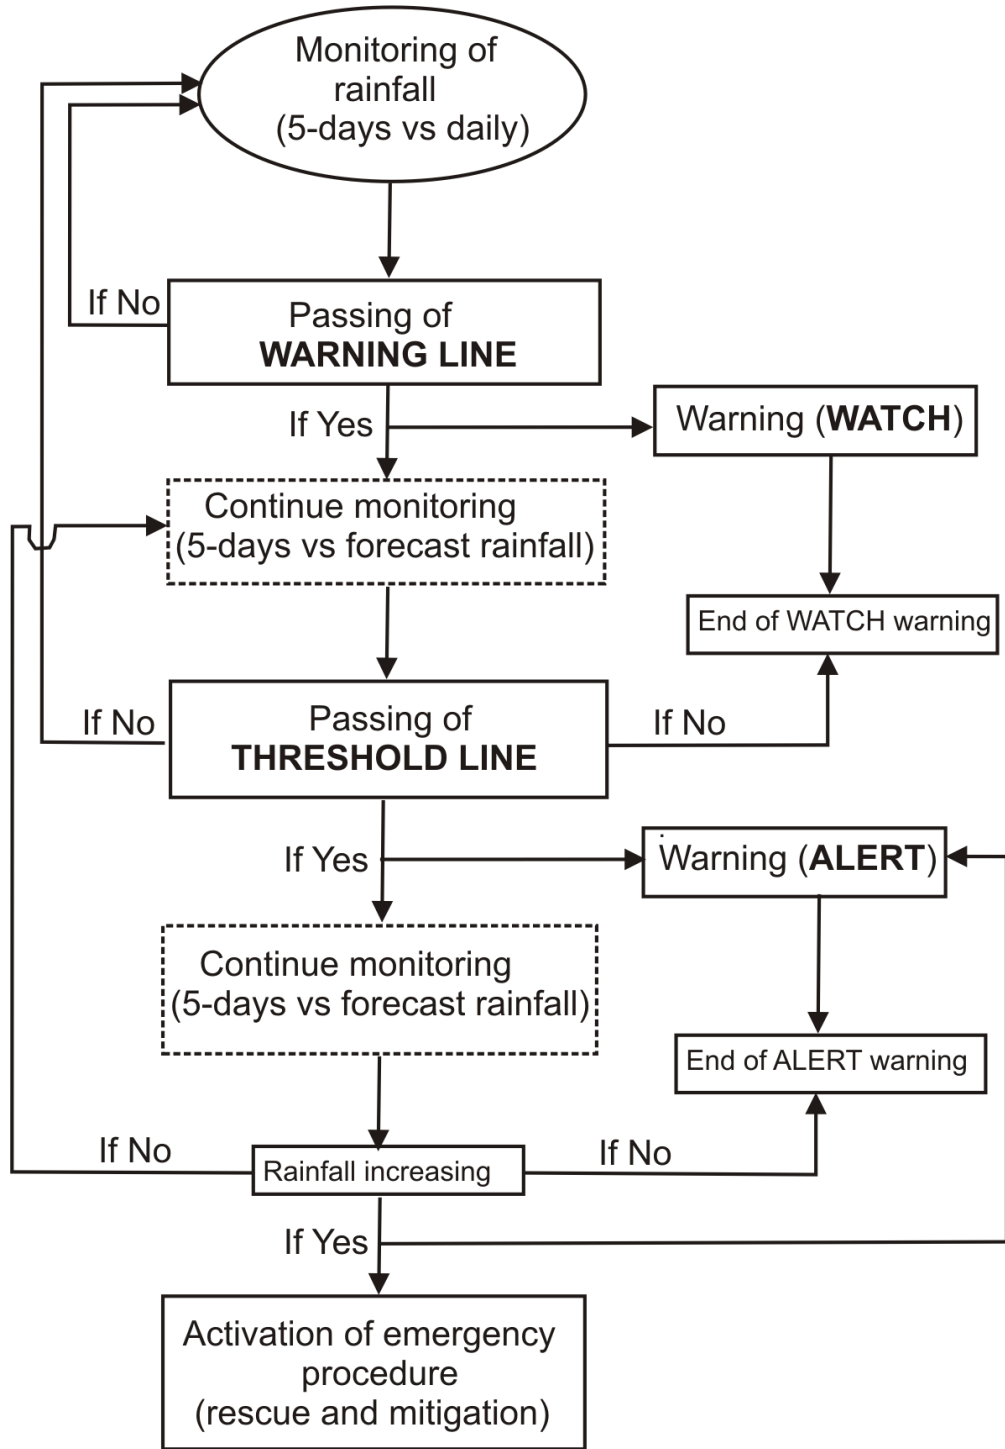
Monitoring of rainfall (5-days vs daily)

If No

Passing of WARNING LINE

If Yes

Warning (WATCH)

Continue monitoring (5-days vs forecast rainfall)

End of WATCH warning

If No

Passing of THRESHOLD LINE

If No

If Yes

Warning (ALERT)

Continue monitoring (5-days vs forecast rainfall)

End of ALERT warning

If No

Rainfall increasing

If No

If Yes

Activation of emergency procedure (rescue and mitigation)